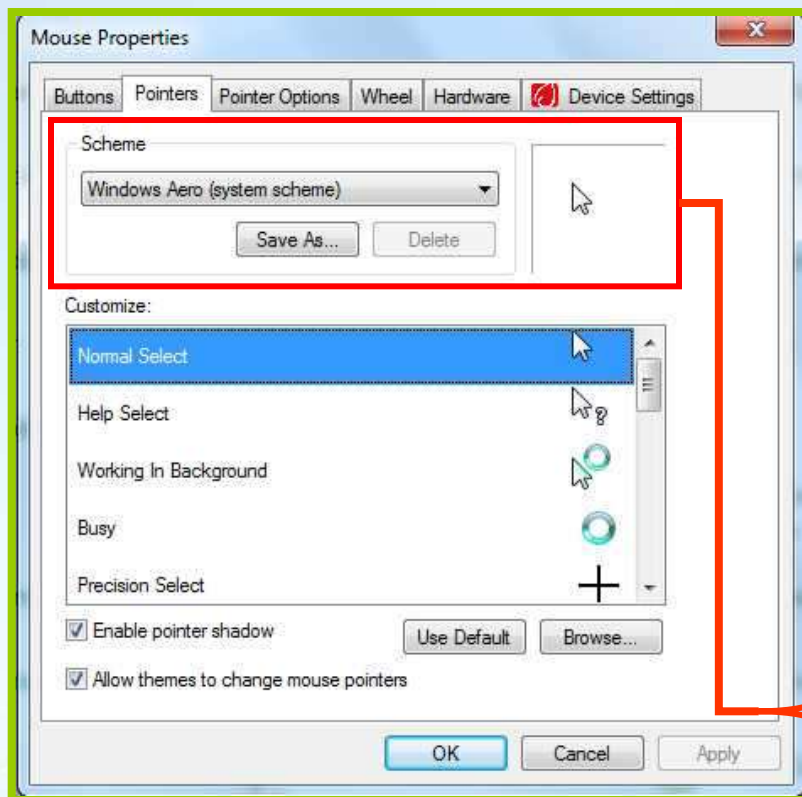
Mouse Properties

Buttons | Pointers | Pointer Options | Wheel | Hardware | Device Settings

Scheme

Windows Aero (system scheme)

Save As... Delete

Customize:

Normal Select

Help Select

Working In Background

Busy

Precision Select

Enable pointer shadow

Use Default Browse...

Allow themes to change mouse pointers

OK Cancel Apply